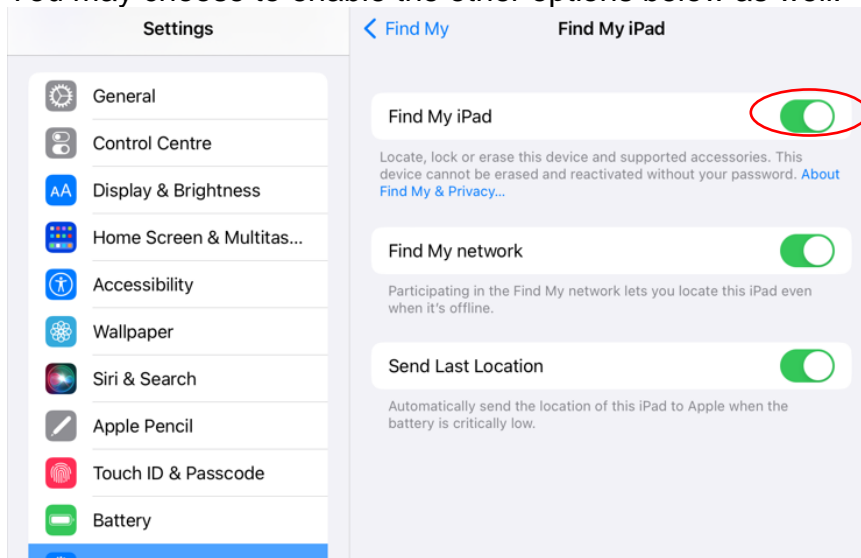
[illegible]

Settings

General
Control Centre
Display & Brightness
Home Screen & Multitas...
Accessibility
Wallpaper
Siri & Search
Apple Pencil
Touch ID & Passcode
Battery

< Find My

Find My iPad

Find My iPad

Locate, lock or erase this device and supported accessories. This device cannot be erased and reactivated without your password. About Find My & Privacy...

Find My network

Participating in the Find My network lets you locate this iPad even when it's offline.

Send Last Location

Automatically send the location of this iPad to Apple when the battery is critically low.